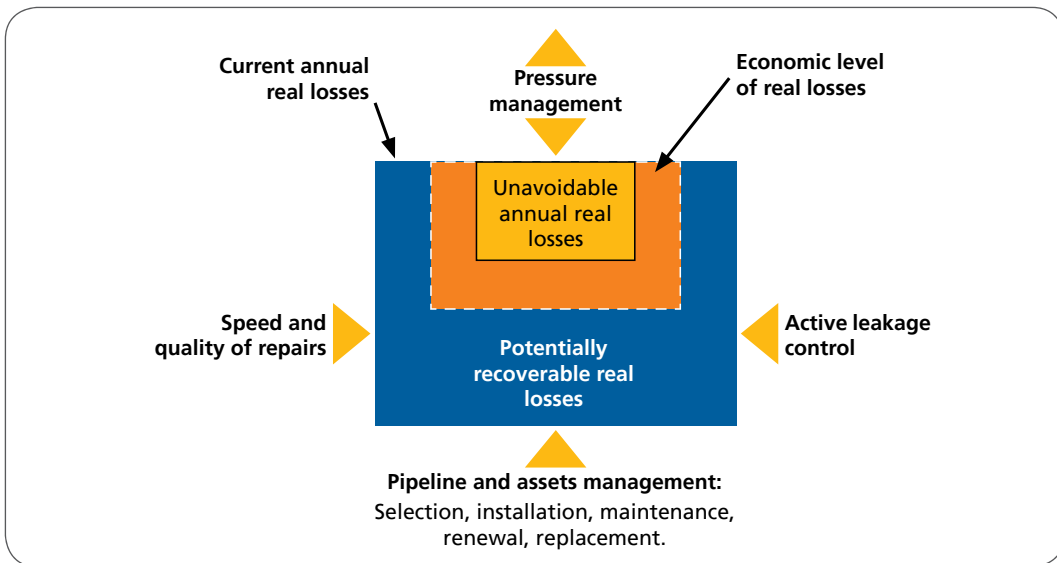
Current annual real losses

Pressure management

Economic level of real losses

Unavoidable annual real losses

Speed and quality of repairs

Potentially recoverable real losses

Active leakage control

Pipeline and assets management:
Selection, installation, maintenance, renewal, replacement.